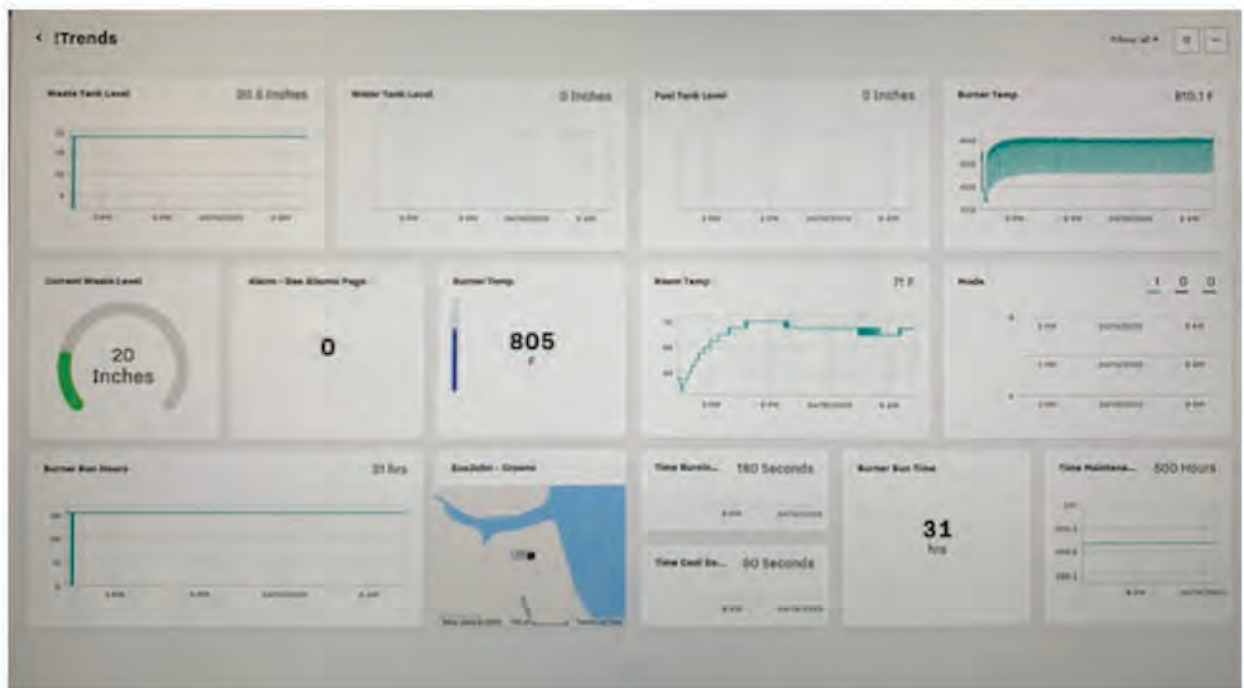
‹ !Trends

Waste Tank Level
20.5 Inches

Water Tank Level
0 Inches

Fuel Tank Level
0 Inches

Burner Temp
810.1 F

Current Waste Level
20
Inches

Alarm - See Alarms Page
0

Burner Temp
805
F

Room Temp
71 F

Mode
1 0 0

Burner Run Hours
31 hrs

EcoJohn - Greens

Time Burnin...
180 Seconds

Time Cool Do...
60 Seconds

Burner Run Time
31
hrs

Time Maintena...
500 Hours